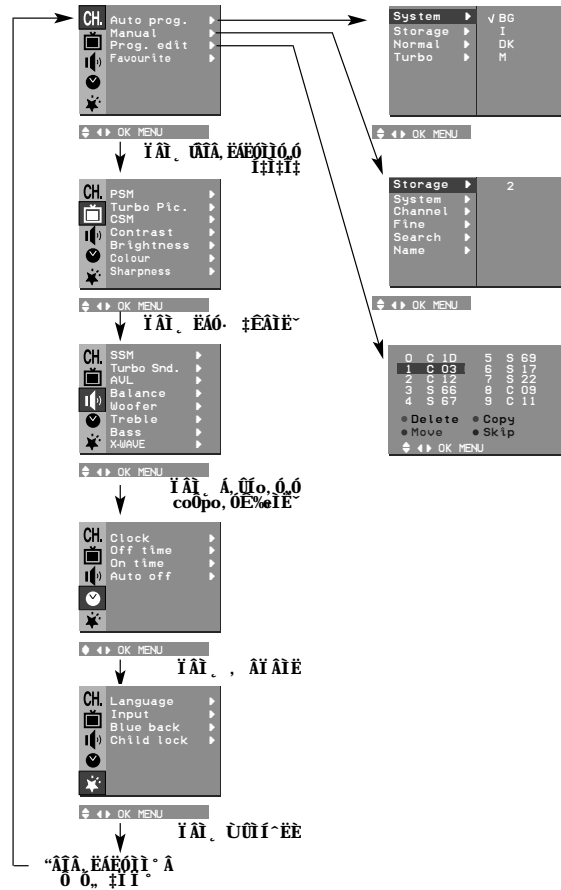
CH.
Auto prog.
Manual
Prog. edit
Favourite

System
Storage
Normal
Turbo

√ BG
I
DK
M

OK MENU

Ï ÅÎ¸ ÛÅÎÂ‚ ËÄÉÓÎÌÓ¸Ó Í‡Í‡Í‡

CH.
PSM
Turbo Pic.
CSM
Contrast
Brightness
Colour
Sharpness

OK MENU

Storage
System
Channel
Fine
Search
Name

2

OK MENU

Ï ÅÎ¸ ËÄÓ· ‡ÊÅÎË˜

0 C 1D
1 C 03
2 C 12
3 S 66
4 S 67
5 S 69
6 S 17
7 S 22
8 C 09
9 C 11

Delete
Copy
Move
Skip
OK MENU

CH.
SSM
Turbo Snd.
AVL
Balance
Woofer
Treble
Bass
X-WAVE

OK MENU

Ï ÅÎ¸ Á‚ÛÍÓ‚Ó„Ó coÓpo‚ÓÆ‰ÅÌË˜

CH.
Clock
Off time
On time
Auto off

OK MENU

Ï ÅÎ¸ ‚ÂÌÂÌË

CH.
Language
Input
Blue back
Child lock

OK MENU

Ï ÅÎ¸ ÙÛÌÍˆËÈ

“ÅÎÂ‚ ËÄÉÓÌÌ˚Â Ó Ó„ ‡ÍÍ˚